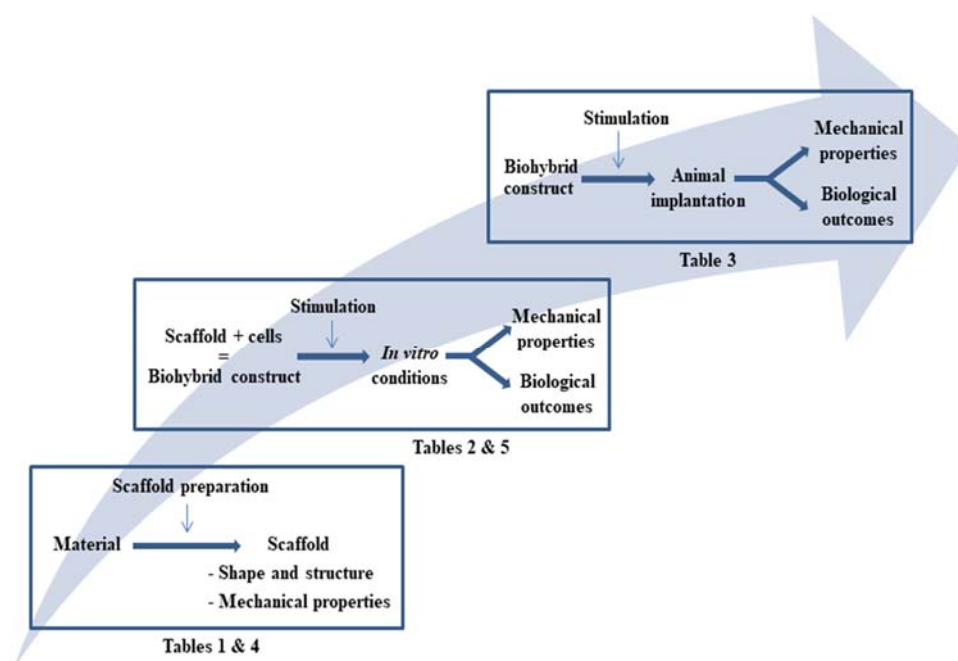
Stimulation

Biohybrid construct

Animal implantation

Mechanical properties

Biological outcomes

Table 3

Stimulation

Scaffold + cells = Biohybrid construct

In vitro conditions

Mechanical properties

Biological outcomes

Tables 2 & 5

Scaffold preparation

Material

Scaffold

- Shape and structure

- Mechanical properties

Tables 1 & 4